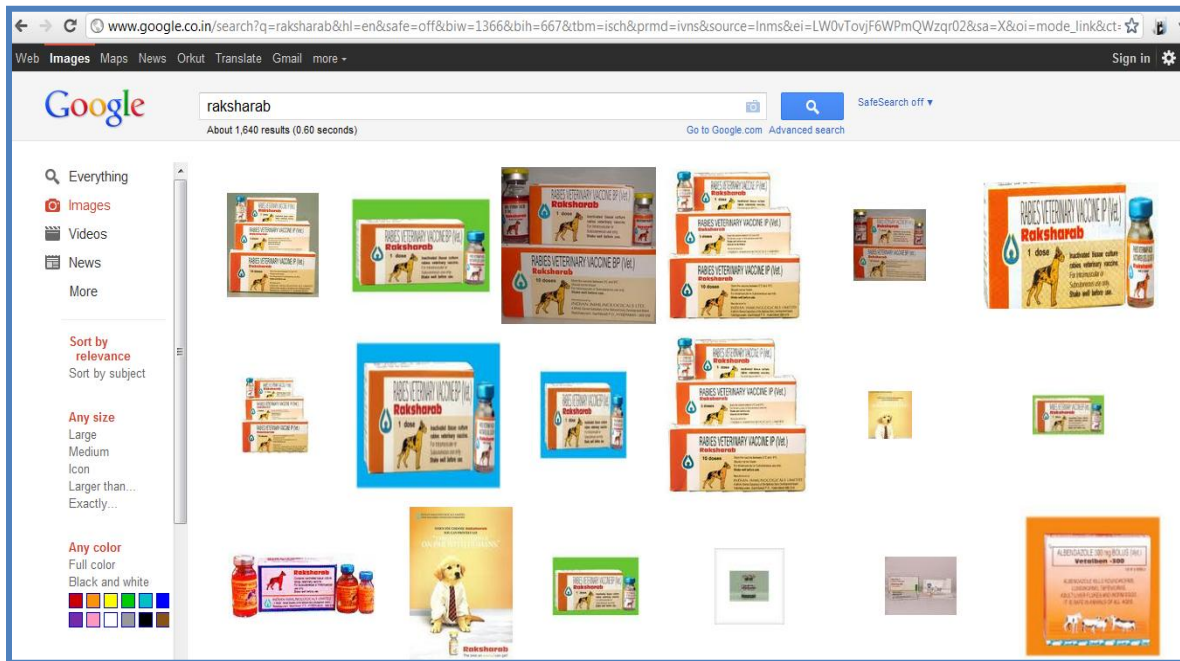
www.google.co.in/search?q=raksharab&hl=en&safe=off&biw=1366&bih=667&tbm=isch&prmd=ivns&source=lnms&ei=LW0vTovjF6WPmQWzqr02&sa=X&oi=mode_link&ct=

Web Images Maps News Orkut Translate Gmail more

Sign in

Google

raksharab

About 1,640 results (0.60 seconds)

Go to Google.com Advanced search

SafeSearch off

Everything
Images
Videos
News
More

Sort by relevance
Sort by subject

Any size
Large
Medium
Icon
Larger than...
Exactly...

Any color
Full color
Black and white

RABIES VETERINARY VACCINE BP (Vet.)
Raksharab
1 dose

RABIES VETERINARY VACCINE IP (Vet.)
Raksharab
10 doses

Raksharab

ALBENDAZOLE 300 mg BOLUS (Vet.)
Vetalben-300